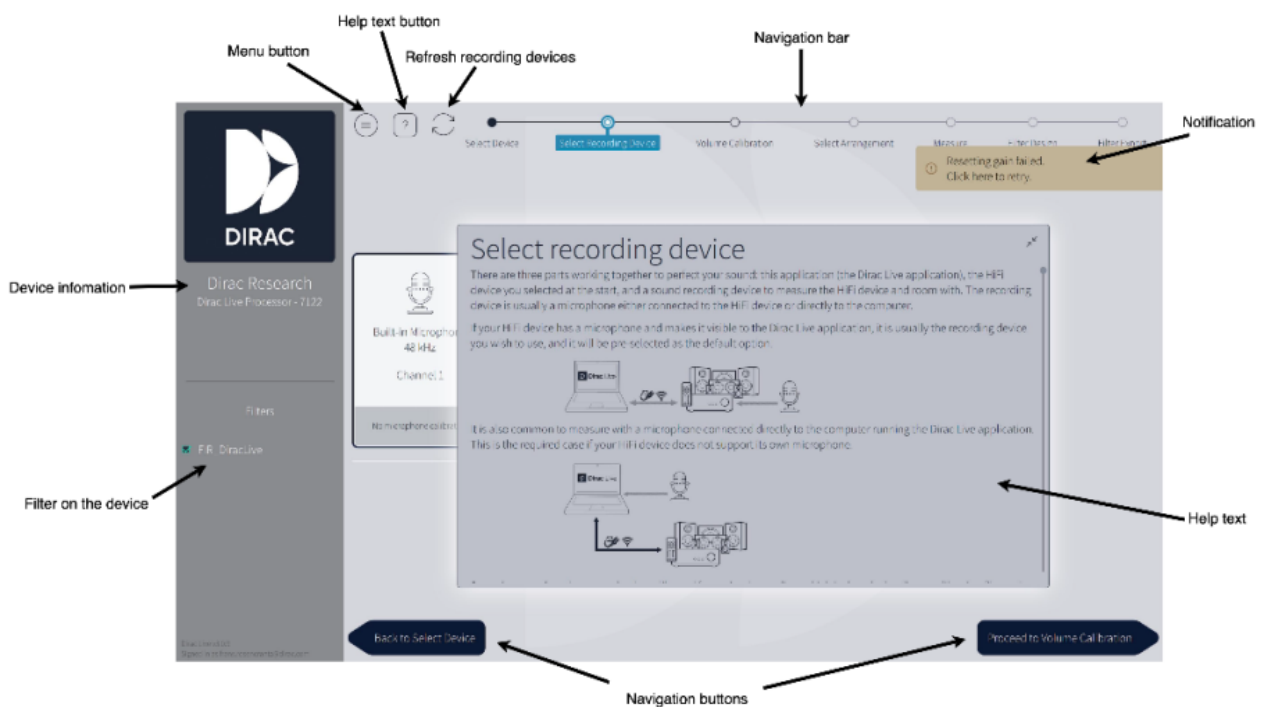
Help text button

Menu button

Refresh recording devices

Navigation bar

Notification

Select Device

Select Recording Device

Volume Calibration

Select Arrangement

Measure

Filter Design

Filter Export

Resetting gain failed.
Click here to retry.

DIRAC

Device infomation

Dirac Research
Dirac Live Processor - 7122

Built-in Microphone
48 kHz

Channel 1

No microphone calibration

Filters

F.R. DiracLive

Filter on the device

Select recording device

There are three parts working together to perfect your sound: this application (the Dirac Live application), the HiFi device you selected at the start, and a sound recording device to measure the HiFi device and room with. The recording device is usually a microphone either connected to the HiFi device or directly to the computer.

If your HiFi device has a microphone and makes it visible to the Dirac Live application, it is usually the recording device you wish to use, and it will be pre-selected as the default option.

Dirac Live

It is also common to measure with a microphone connected directly to the computer running the Dirac Live application. This is the required case if your HiFi device does not support its own microphone.

Dirac Live

Help text

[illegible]

Back to Select Device

Proceed to Volume Calibration

Navigation buttons